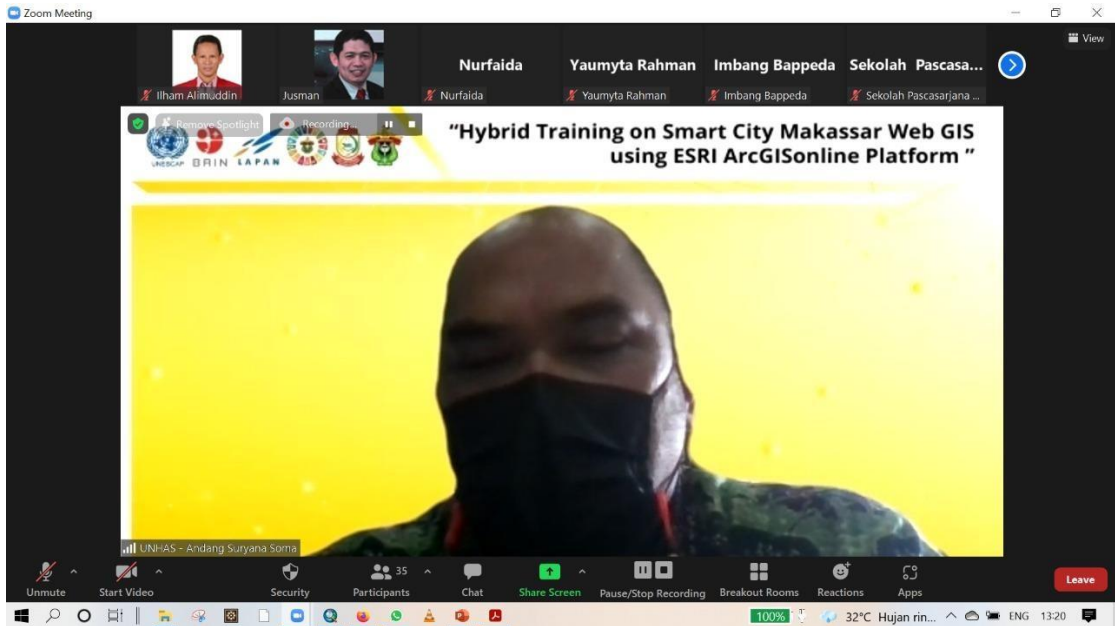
Zoom Meeting

View

Ilham Alimuddin

Jusman

Nurfaida

Nurfaida

Yaumyta Rahman

Yaumyta Rahman

Imbang Bappeda

Imbang Bappeda

Sekolah Pascasa...

Sekolah Pascasarjana ...

Remove Spotlight

Recording...

UNESCAP BRIN LAPAN

"Hybrid Training on Smart City Makassar Web GIS using ESRI ArcGISonline Platform "

UNHAS - Andang Suryana Soma

Unmute

Start Video

Security

35

Participants

Chat

Share Screen

Pause/Stop Recording

Breakout Rooms

Reactions

Apps

Leave

100%

32°C Hujan rin...

ENG

13:20